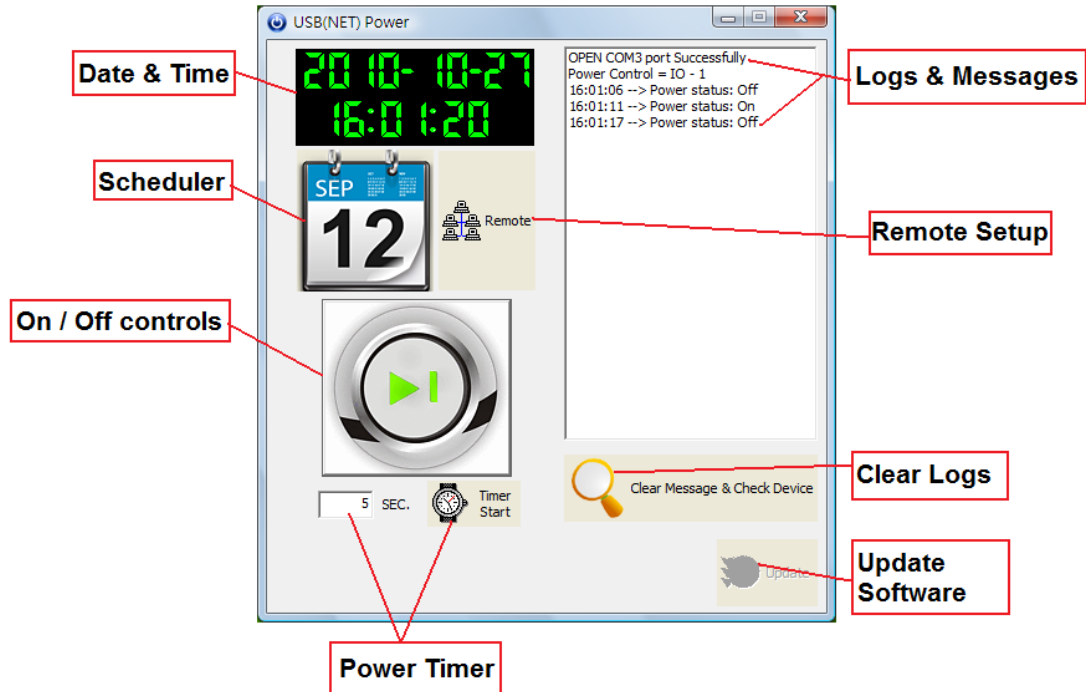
USB(NET) Power

Date & Time

2010- 10-27
16:01:20

Scheduler

SEP
12

Remote

OPEN COM3 port Successfully
Power Control = IO - 1
16:01:06 --> Power status: Off
16:01:11 --> Power status: On
16:01:17 --> Power status: Off

Logs & Messages

Remote Setup

On / Off controls

Clear Message & Check Device

Clear Logs

5 SEC.

Timer Start

Update

Update Software

Power Timer